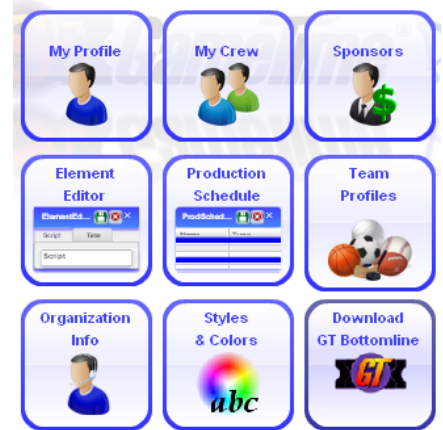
My Profile

My Crew

Sponsors

Element Editor

ElementEd...

Script

Time

Script

Production Schedule

ProdSched...

Team Profiles

Organization Info

Styles & Colors

abc

Download GT Bottomline

GT